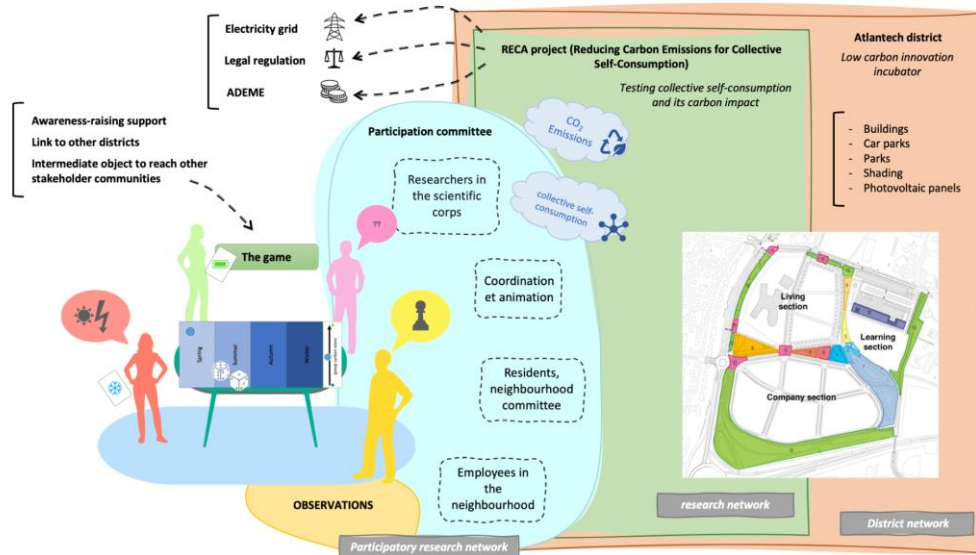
Electricity grid

Legal regulation

ADEME

RECA project (Reducing Carbon Emissions for Collective Self-Consumption)

Testing collective self-consumption and its carbon impact

Atlantech district

Low carbon innovation incubator

- Buildings
- Car parks
- Parks
- Shading
- Photovoltaic panels

Awareness-raising support

Link to other districts

Intermediate object to reach other stakeholder communities

Participation committee

$CO_2$ Emissions

collective self-consumption

Researchers in the scientific corps

??

The game

Coordination et animation

Residents, neighbourhood committee

Employees in the neighbourhood

Spring

Summer

Autumn

Winter

OBSERVATIONS

Living section

Learning section

Company section

research network

District network

Participatory research network